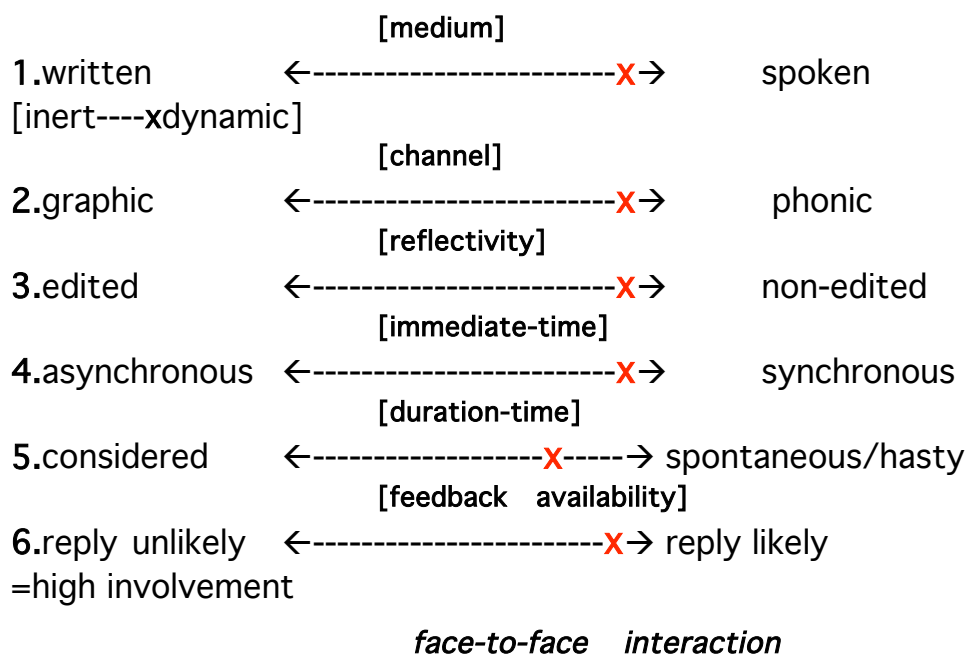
[medium]

1.written ←------------------------x→ spoken
[inert----xdynamic]

[channel]

2.graphic ←------------------------x→ phonic

[reflectivity]

3.edited ←------------------------x→ non-edited

[immediate-time]

4.asynchronous ←------------------------x→ synchronous

[duration-time]

5.considered ←------------------x-----→ spontaneous/hasty

[feedback availability]

6.reply unlikely ←-----------------------x→ reply likely
=high involvement

face-to-face interaction